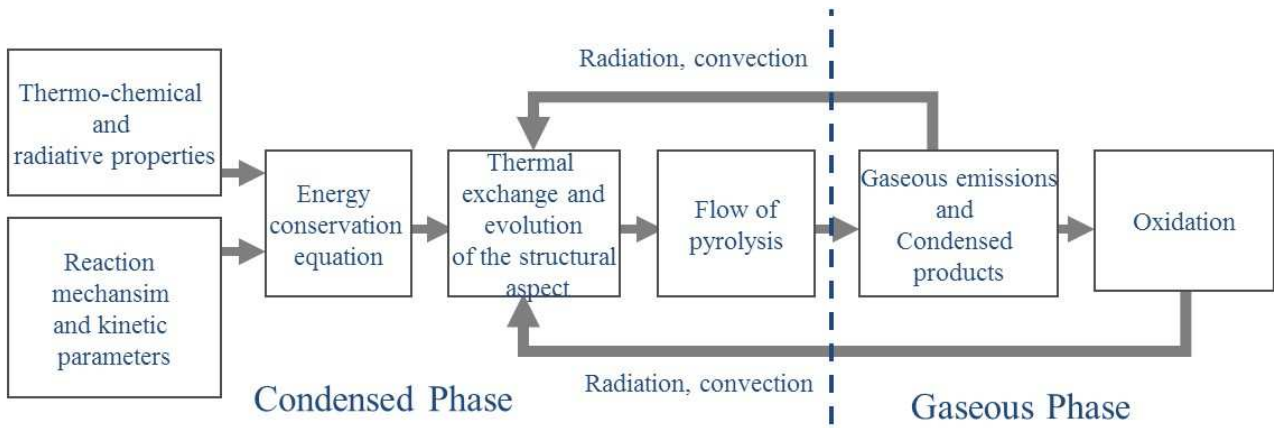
Radiation, convection

Thermo-chemical and radiative properties

Reaction mechansim and kinetic parameters

Energy conservation equation

Thermal exchange and evolution of the structural aspect

Flow of pyrolysis

Gaseous emissions and Condensed products

Oxidation

Radiation, convection

Condensed Phase

Gaseous Phase